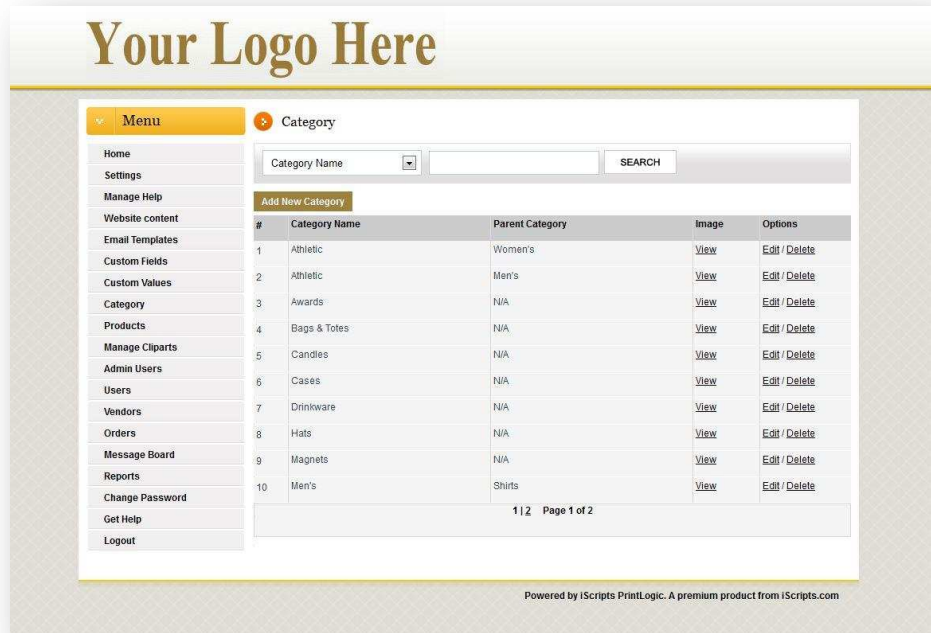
Your Logo Here

Menu

Home
Settings
Manage Help
Website content
Email Templates
Custom Fields
Custom Values
Category
Products
Manage Cliparts
Admin Users
Users
Vendors
Orders
Message Board
Reports
Change Password
Get Help
Logout

Category

Category Name
SEARCH

Add New Category

| # | Category Name | Parent Category | Image | Options |
|---|---|---|---|---|
| 1 | Athletic | Women's | View | Edit / Delete |
| 2 | Athletic | Men's | View | Edit / Delete |
| 3 | Awards | N/A | View | Edit / Delete |
| 4 | Bags & Totes | N/A | View | Edit / Delete |
| 5 | Candles | N/A | View | Edit / Delete |
| 6 | Cases | N/A | View | Edit / Delete |
| 7 | Drinkware | N/A | View | Edit / Delete |
| 8 | Hats | N/A | View | Edit / Delete |
| 9 | Magnets | N/A | View | Edit / Delete |
| 10 | Men's | Shirts | View | Edit / Delete |

1 | 2 Page 1 of 2

Powered by iScripts PrintLogic. A premium product from iScripts.com